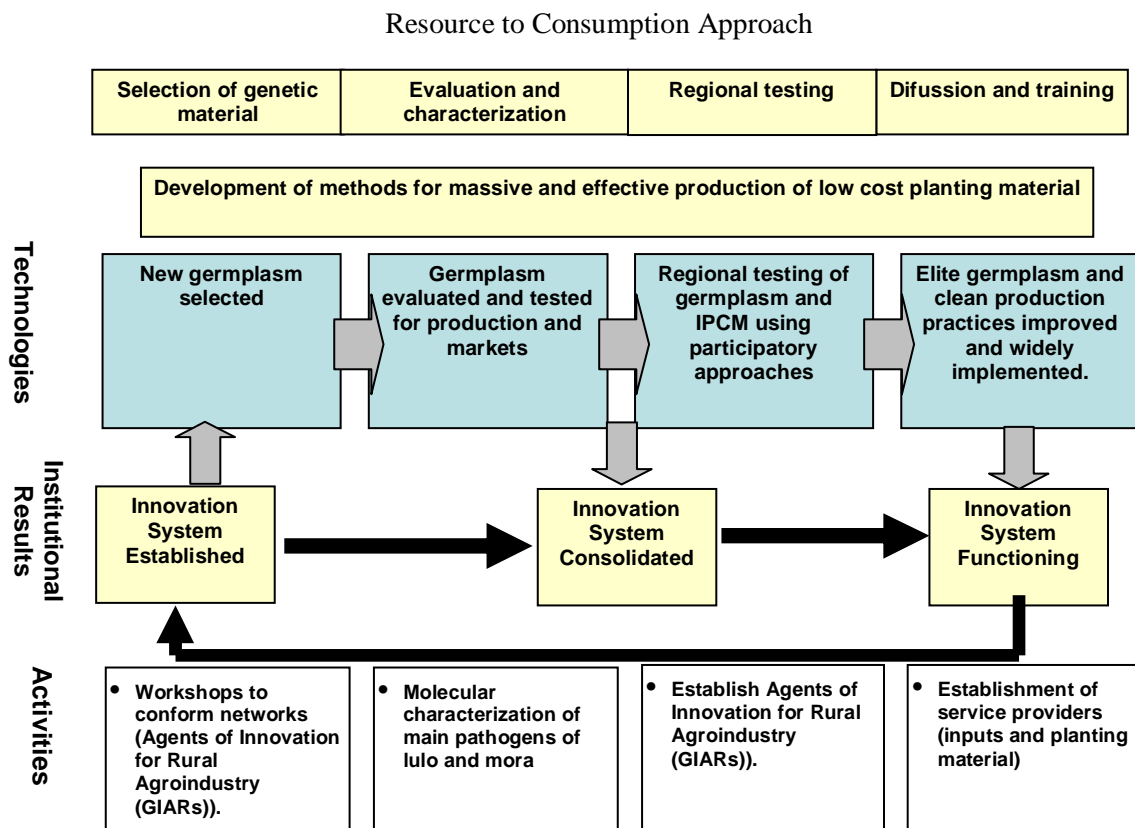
Resource to Consumption Approach

Selection of genetic material

Evaluation and characterization

Regional testing

Difussion and training

Development of methods for massive and effective production of low cost planting material

Technologies

New germplasm selected

Germplasm evaluated and tested for production and markets

Regional testing of germplasm and IPCM using participatory approaches

Elite germplasm and clean production practices improved and widely implemented.

Institutional Results

Innovation System Established

Innovation System Consolidated

Innovation System Functioning

Activities

• Workshops to conform networks (Agents of Innovation for Rural Agroindustry (GIARs)).

• Molecular characterization of main pathogens of lulo and mora

• Establish Agents of Innovation for Rural Agroindustry (GIARs)).

• Establishment of service providers (inputs and planting material)